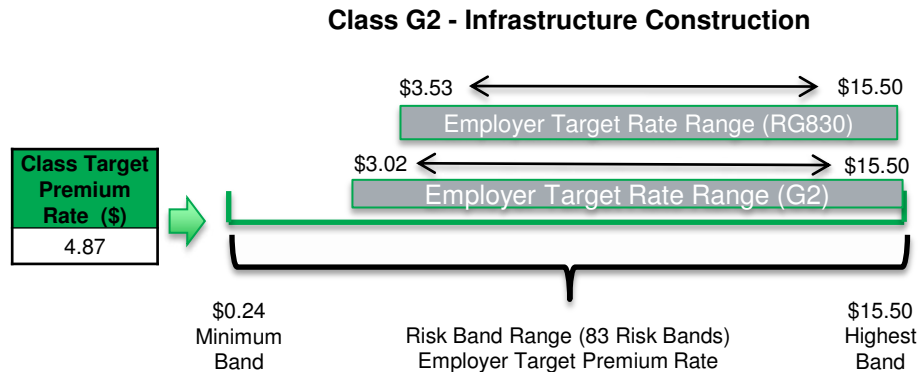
Class G2 - Infrastructure Construction

$3.53 $15.50

Employer Target Rate Range (RG830)

Class Target Premium Rate ($)

4.87

$3.02 $15.50

Employer Target Rate Range (G2)

$0.24 Minimum Band

Risk Band Range (83 Risk Bands) Employer Target Premium Rate

$15.50 Highest Band